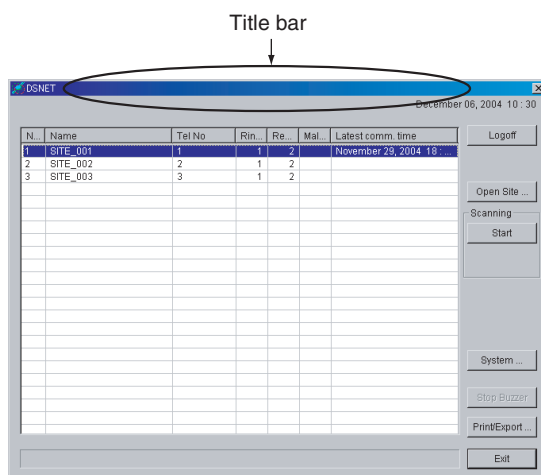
Title bar

DSNET

December 06, 2004 10 : 30

| N... | Name | Tel No | Rin... | Re... | Mal... | Latest comm. time |
|---|---|---|---|---|---|---|
| 1 | SITE_001 | 1 | 1 | 2 | | November 29, 2004 18 : ... |
| 2 | SITE_002 | 2 | 1 | 2 | | |
| 3 | SITE_003 | 3 | 1 | 2 | | |

Logoff

Open Site ...

Scanning

Start

System ...

Stop Buzzer

Print/Export ...

Exit